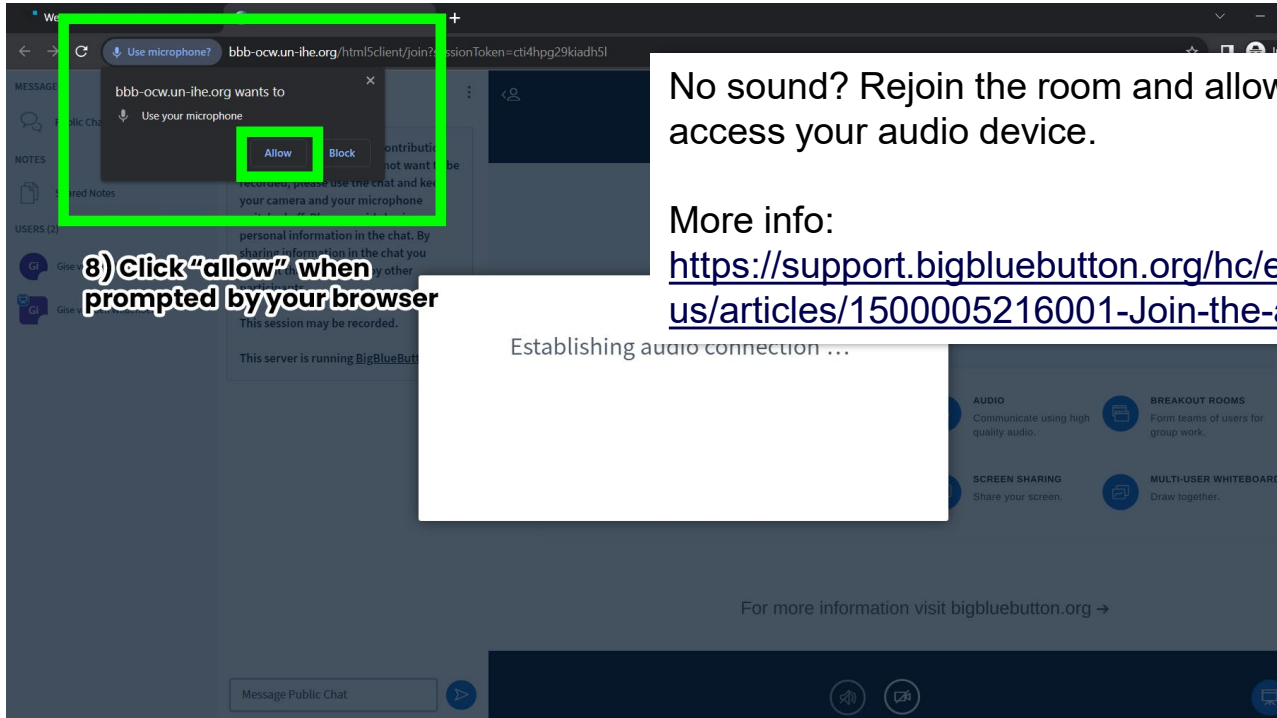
We

Use microphone? bbb-ocw.un-ihe.org/html5client/join?sessionToken=cti4hpg29kiadh5l

bbb-ocw.un-ihe.org wants to

Use your microphone

Allow Block

MESSAGES

Public Chat

NOTES

Shared Notes

USERS (2)

Gi Gise

Gi Gise

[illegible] contributi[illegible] not want to be recorded, please use the chat and ke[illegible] your camera and your microphone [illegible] personal information in the chat. By sharing information in the chat you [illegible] other participants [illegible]

This session may be recorded.

This server is running BigBlueButt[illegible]

8) Click "allow" when prompted by your browser

No sound? Rejoin the room and allow access your audio device.

More info: https://support.bigbluebutton.org/hc/e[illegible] us/articles/1500005216001-Join-the-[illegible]

Establishing audio connection …

AUDIO
Communicate using high quality audio.

BREAKOUT ROOMS
Form teams of users for group work.

SCREEN SHARING
Share your screen.

MULTI-USER WHITEBOARD
Draw together.

For more information visit bigbluebutton.org →

Message Public Chat